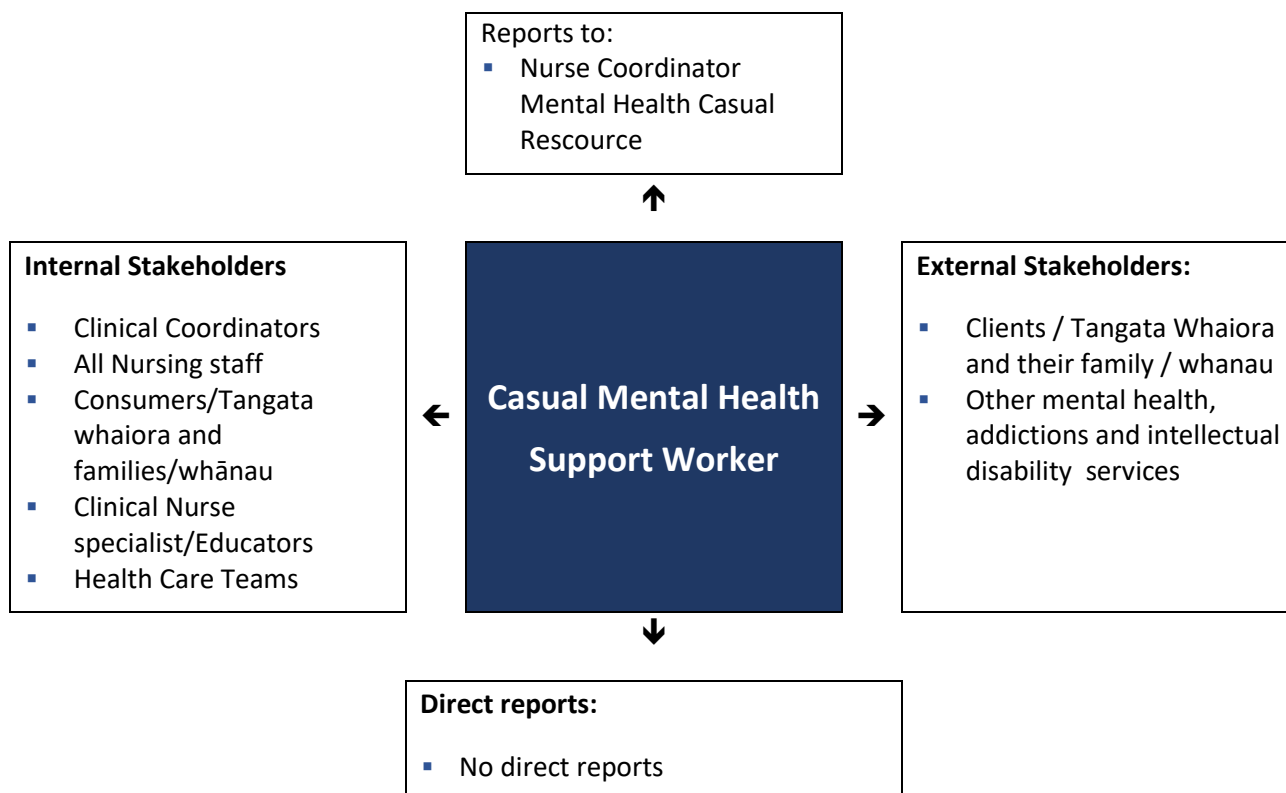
Reports to:
- Nurse Coordinator Mental Health Casual Rescource

Internal Stakeholders
- Clinical Coordinators
- All Nursing staff
- Consumers/Tangata whaiora and families/whānau
- Clinical Nurse specialist/Educators
- Health Care Teams

Casual Mental Health Support Worker

External Stakeholders:
- Clients / Tangata Whaiora and their family / whanau
- Other mental health, addictions and intellectual disability services

Direct reports:
- No direct reports